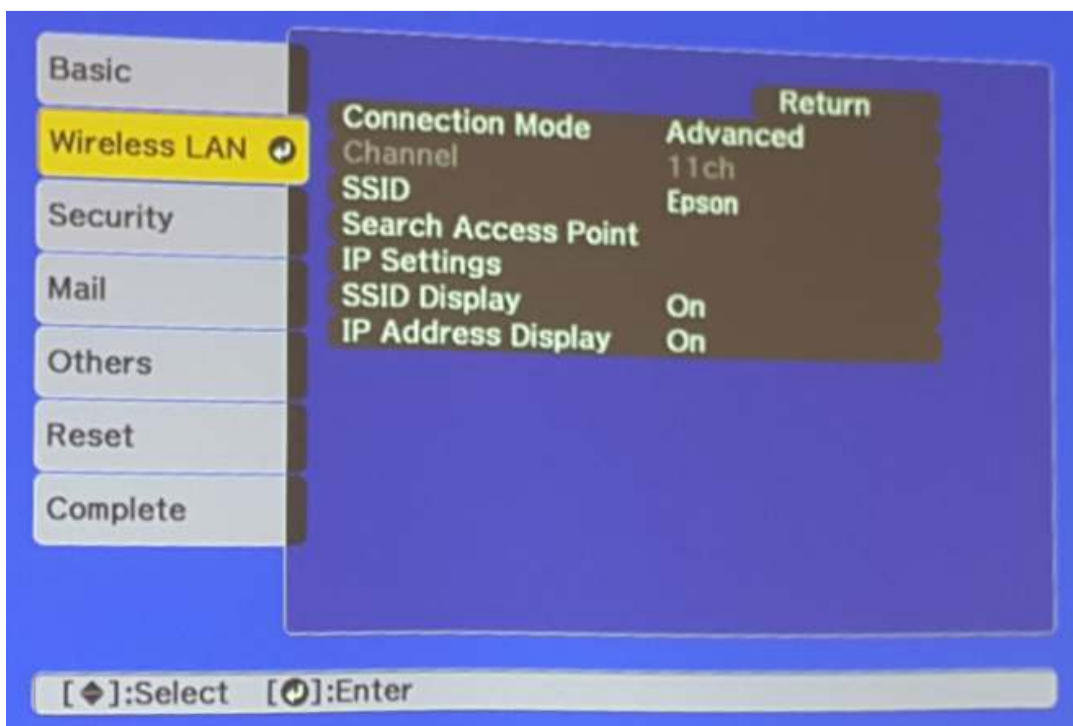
Basic
Wireless LAN
Security
Mail
Others
Reset
Complete

Return
Connection Mode Advanced
Channel 11ch
SSID Epson
Search Access Point
IP Settings
SSID Display On
IP Address Display On

[◆]:Select [⏎]:Enter